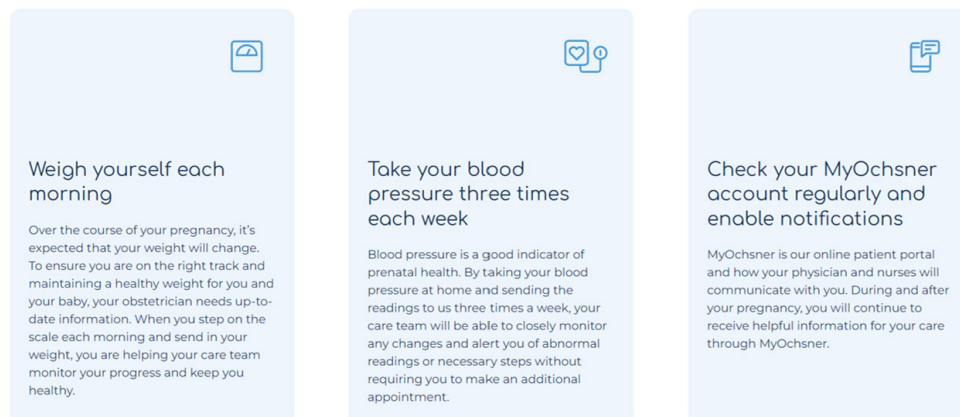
Weigh yourself each morning

Over the course of your pregnancy, it's expected that your weight will change. To ensure you are on the right track and maintaining a healthy weight for you and your baby, your obstetrician needs up-to-date information. When you step on the scale each morning and send in your weight, you are helping your care team monitor your progress and keep you healthy.

Take your blood pressure three times each week

Blood pressure is a good indicator of prenatal health. By taking your blood pressure at home and sending the readings to us three times a week, your care team will be able to closely monitor any changes and alert you of abnormal readings or necessary steps without requiring you to make an additional appointment.

Check your MyOchsner account regularly and enable notifications

MyOchsner is our online patient portal and how your physician and nurses will communicate with you. During and after your pregnancy, you will continue to receive helpful information for your care through MyOchsner.